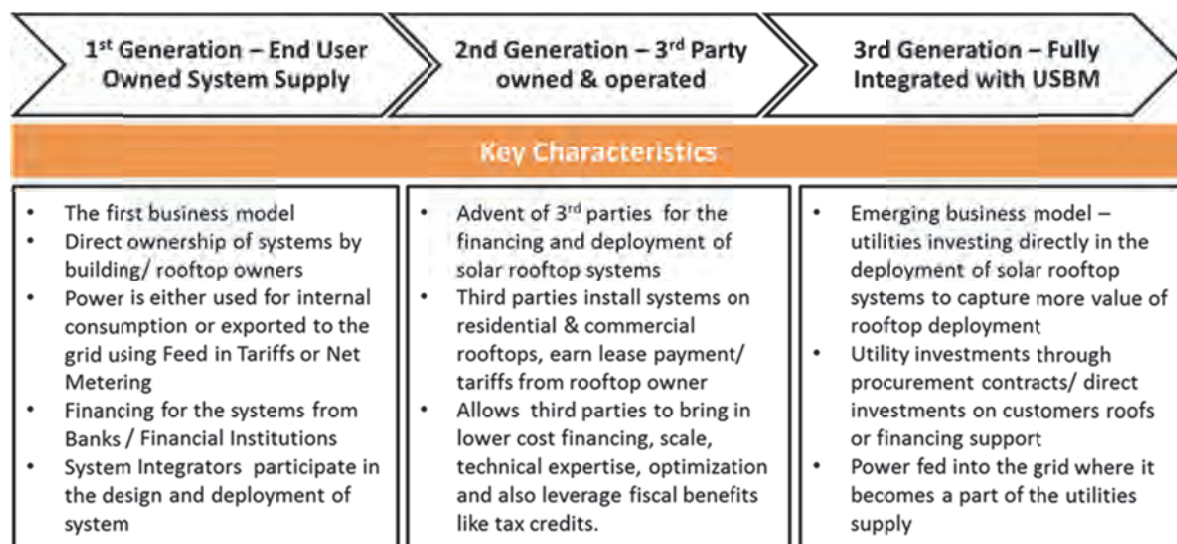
$1^{st}$ Generation – End User Owned System Supply

2nd Generation – $3^{rd}$ Party owned & operated

3rd Generation – Fully Integrated with USBM

Key Characteristics

- The first business model
- Direct ownership of systems by building/ rooftop owners
- Power is either used for internal consumption or exported to the grid using Feed in Tariffs or Net Metering
- Financing for the systems from Banks / Financial Institutions
- System Integrators participate in the design and deployment of system

- Advent of $3^{rd}$ parties for the financing and deployment of solar rooftop systems
- Third parties install systems on residential & commercial rooftops, earn lease payment/ tariffs from rooftop owner
- Allows third parties to bring in lower cost financing, scale, technical expertise, optimization and also leverage fiscal benefits like tax credits.

- Emerging business model – utilities investing directly in the deployment of solar rooftop systems to capture more value of rooftop deployment
- Utility investments through procurement contracts/ direct investments on customers roofs or financing support
- Power fed into the grid where it becomes a part of the utilities supply